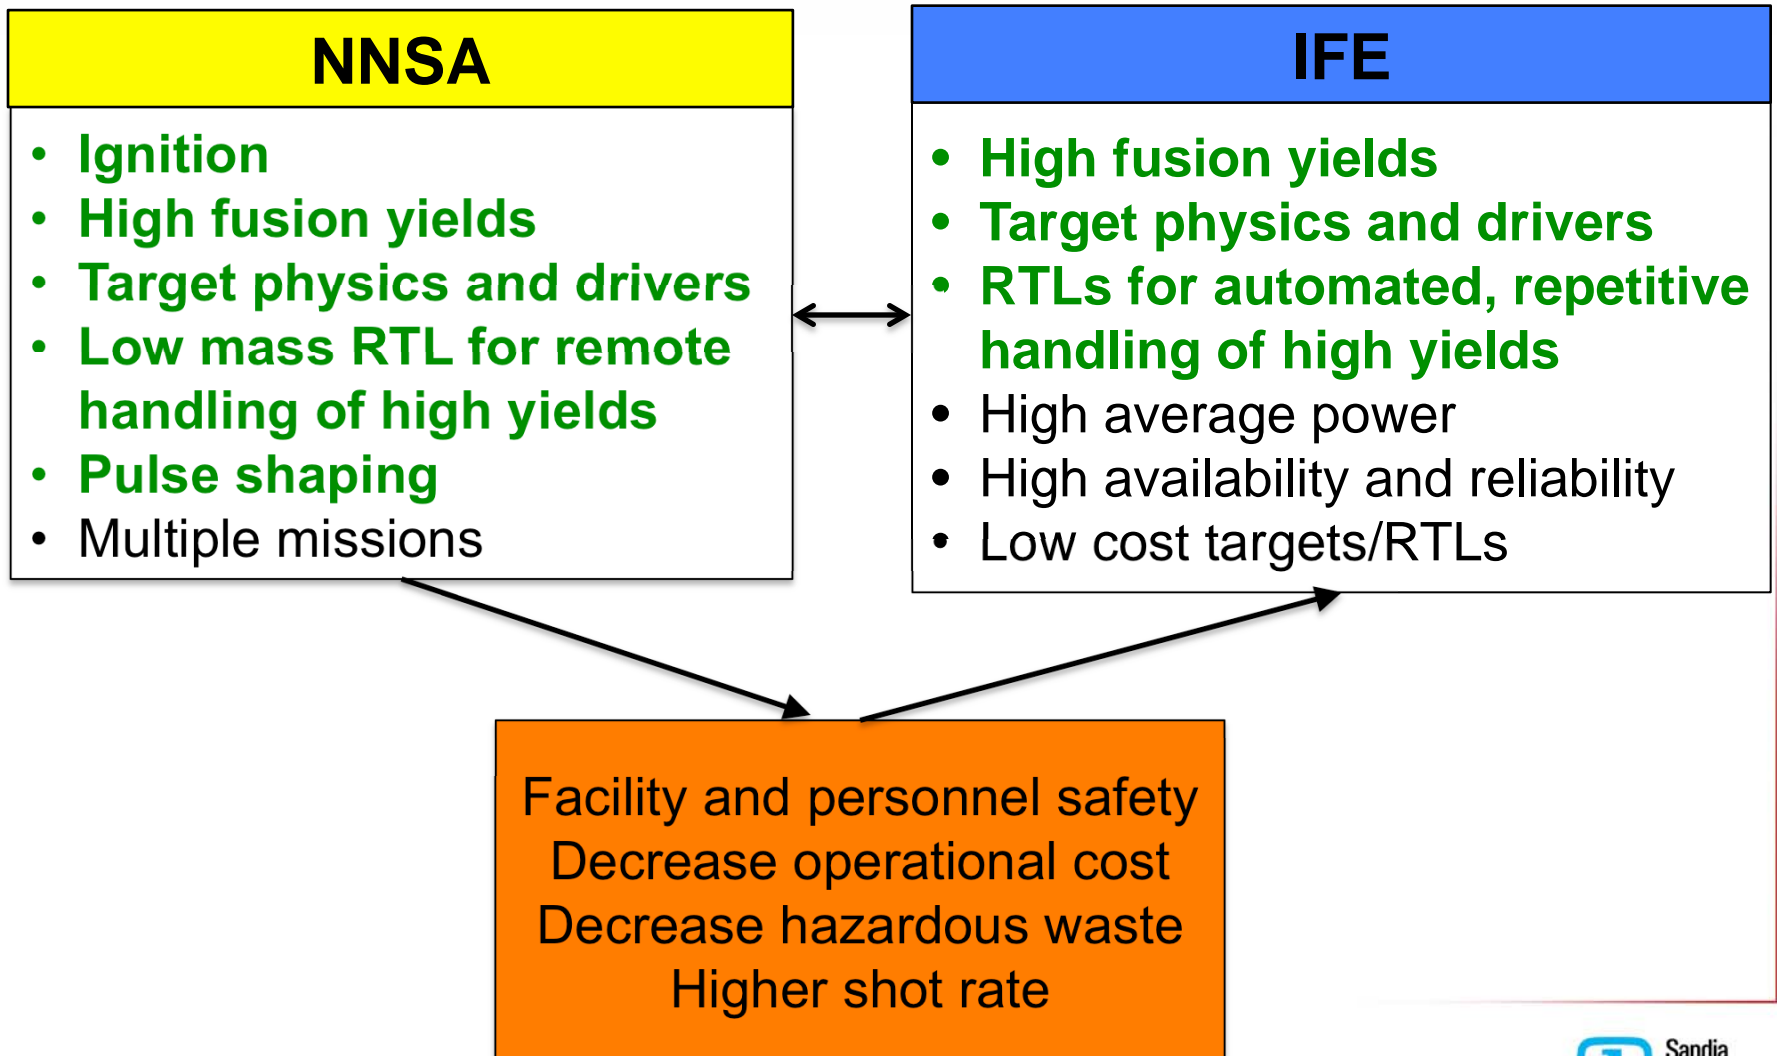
NNSA

- Ignition
- High fusion yields
- Target physics and drivers
- Low mass RTL for remote handling of high yields
- Pulse shaping
- Multiple missions

IFE

- High fusion yields
- Target physics and drivers
- RTLs for automated, repetitive handling of high yields
- High average power
- High availability and reliability
- Low cost targets/RTLs

Facility and personnel safety
Decrease operational cost
Decrease hazardous waste
Higher shot rate

Sandia